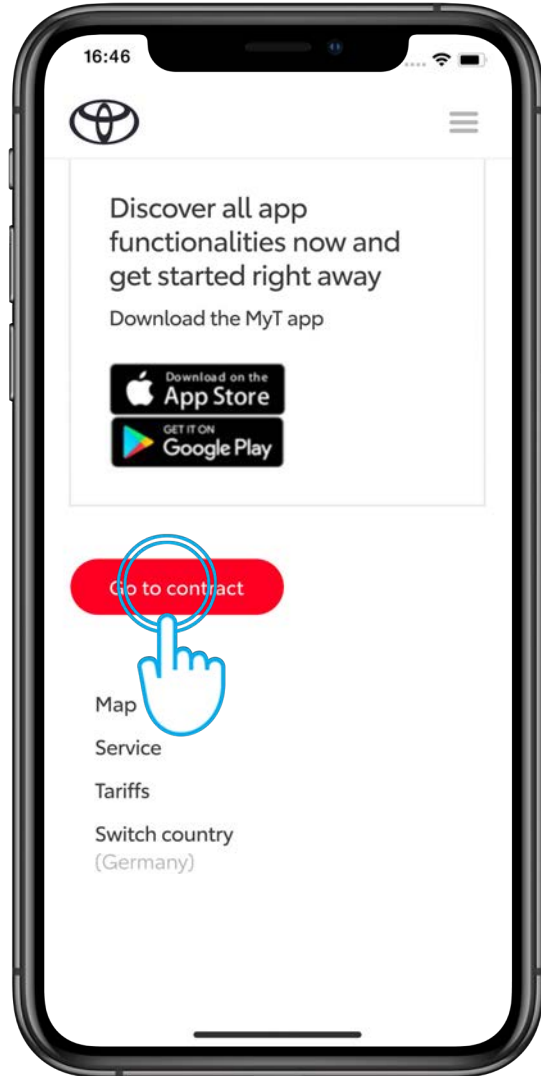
16:46

Discover all app functionalities now and get started right away

Download the MyT app

Download on the
App Store

GET IT ON
Google Play

Go to contract

Map

Service

Tariffs

Switch country
(Germany)